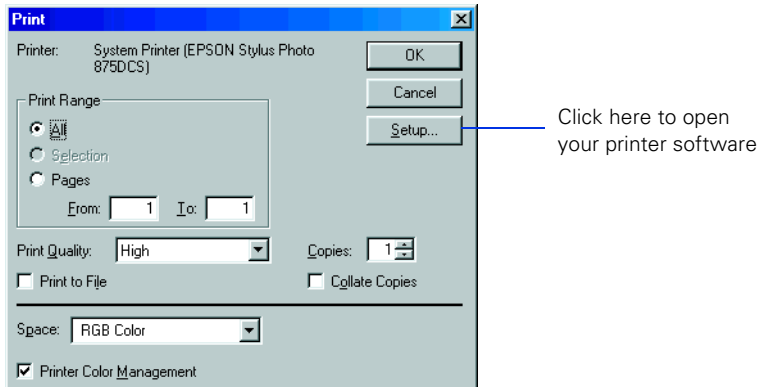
Print

Printer: System Printer (EPSON Stylus Photo 875DCS)

OK

Cancel

Setup...

Print Range

All

Selection

Pages

From: 1 To: 1

Print Quality: High

Copies: 1

Print to File

Collate Copies

Space: RGB Color

Printer Color Management

Click here to open your printer software